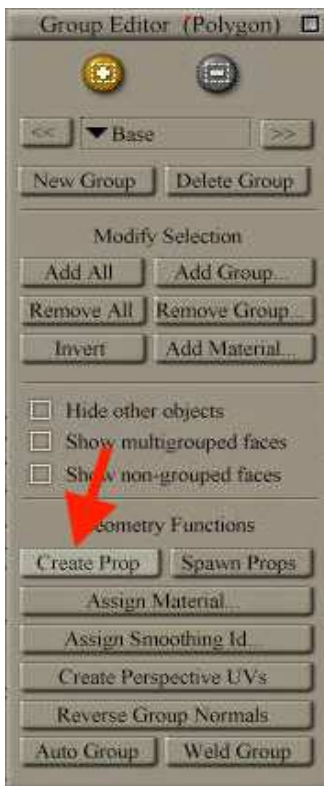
Group Editor (Polygon)

<<
Base
>>

New Group
Delete Group

Modify Selection

Add All
Add Group...
Remove All
Remove Group...
Invert
Add Material...

Hide other objects
Show multigrouped faces
Show non-grouped faces

Geometry Functions

Create Prop
Spawn Props
Assign Material...
Assign Smoothing Id...
Create Perspective UVs
Reverse Group Normals
Auto Group
Weld Group